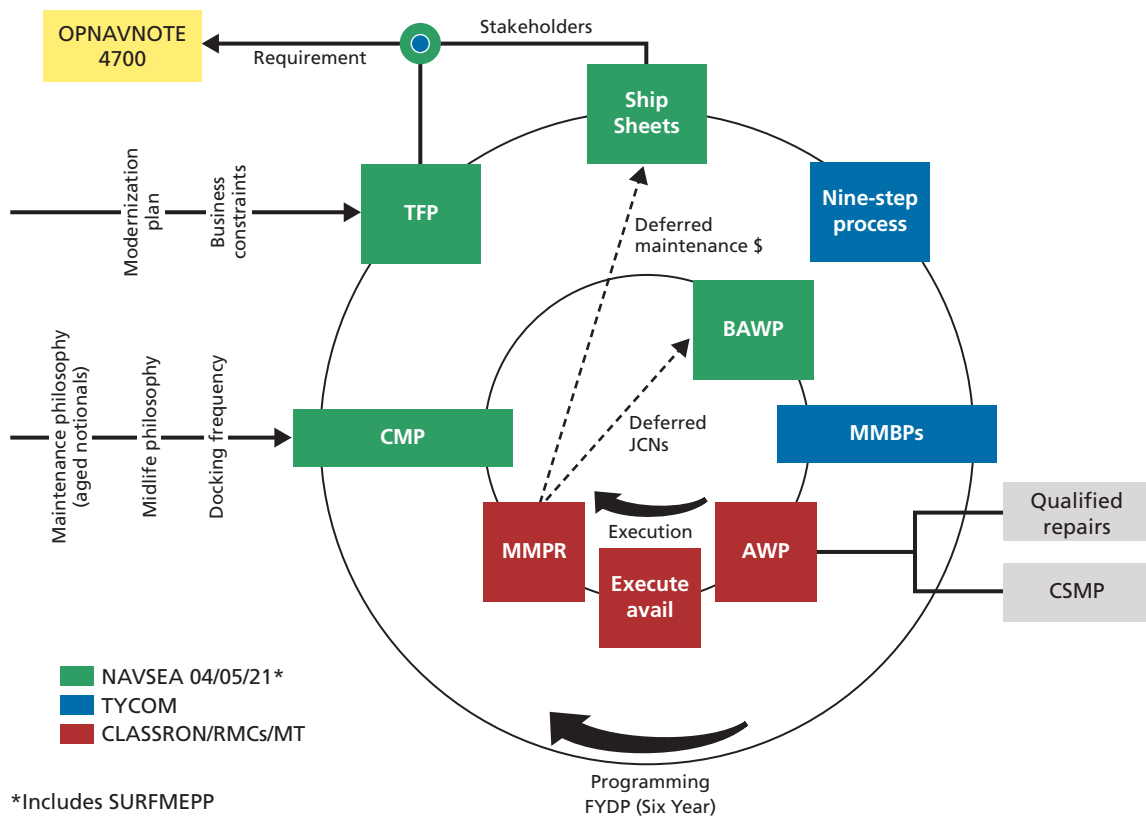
OPNAVNOTE 4700

Requirement

Stakeholders

Ship Sheets

Modernization plan

Business constraints

TFP

Deferred maintenance $

Nine-step process

BAWP

Maintenance philosophy (aged notionals)

Midlife philosophy

Docking frequency

CMP

Deferred JCNs

MMBPs

MMPR

Execution

AWP

Execute avail

Qualified repairs

CSMP

NAVSEA 04/05/21*

TYCOM

CLASSRON/RMCs/MT

*Includes SURFMEPP

Programming FYDP (Six Year)